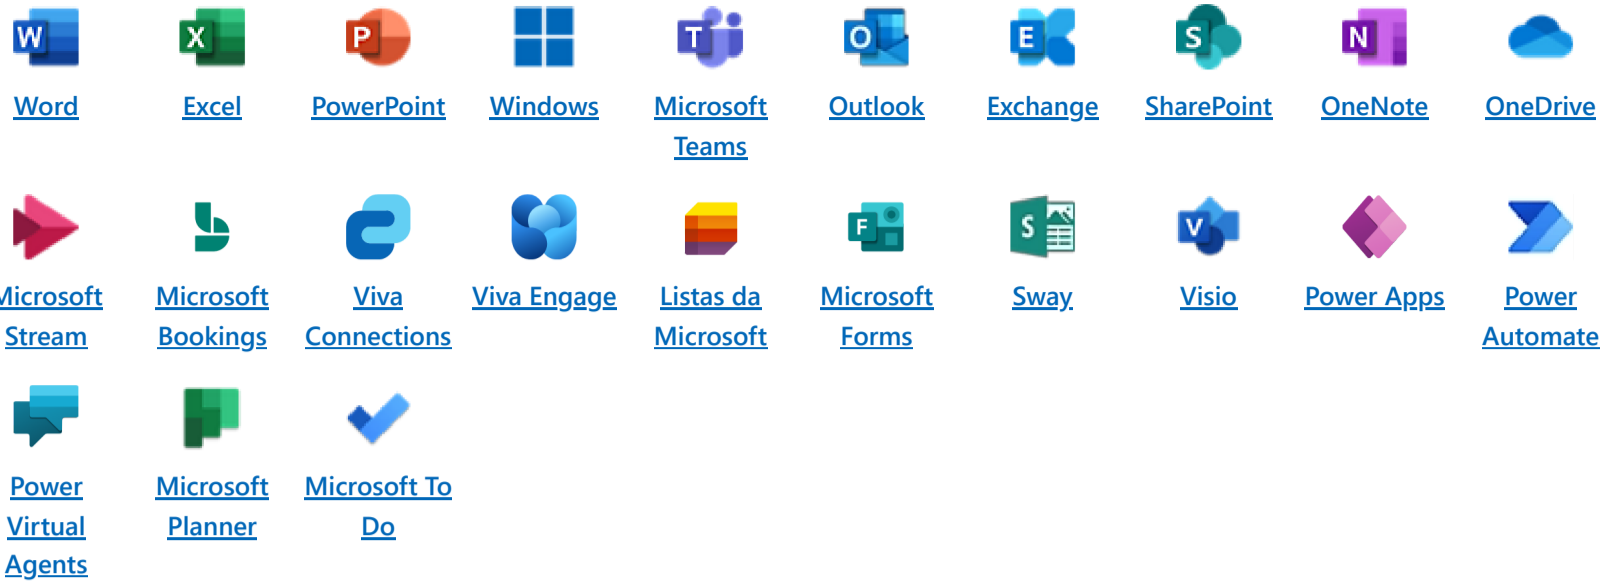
W
Word

X
Excel

P
PowerPoint

Windows

T
Microsoft Teams

O
Outlook

E
Exchange

S
SharePoint

N
OneNote

OneDrive

icrosoft Stream

Microsoft Bookings

Viva Connections

Viva Engage

Listas da Microsoft

F
Microsoft Forms

S
Sway

V
Visio

Power Apps

Power Automate

Power Virtual Agents

Microsoft Planner

Microsoft To Do